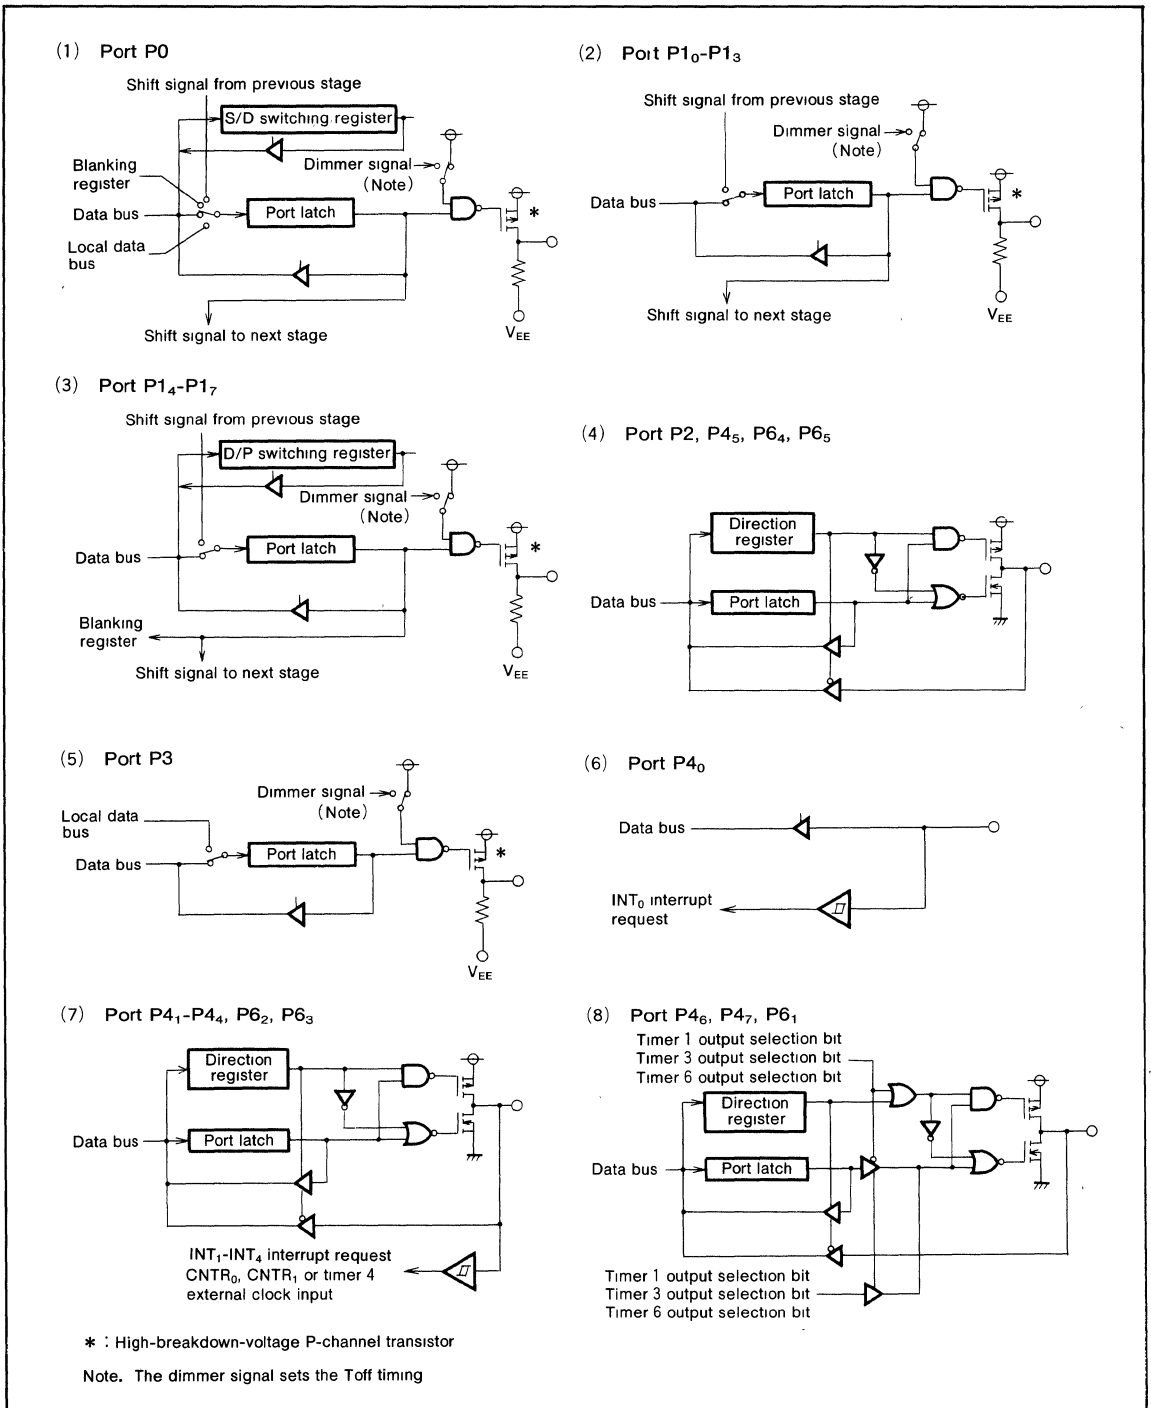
(1) Port P0

Shift signal from previous stage

S/D switching register

Blanking register

Dimmer signal (Note)

Data bus

Port latch

Local data bus

*

$V_{EE}$

Shift signal to next stage

(2) Port $P1_0$-$P1_3$

Shift signal from previous stage

Dimmer signal (Note)

Data bus

Port latch

*

$V_{EE}$

Shift signal to next stage

(3) Port $P1_4$-$P1_7$

Shift signal from previous stage

D/P switching register

Dimmer signal (Note)

Data bus

Port latch

*

Blanking register

Shift signal to next stage

$V_{EE}$

(4) Port P2, $P4_5$, $P6_4$, $P6_5$

Direction register

Data bus

Port latch

(5) Port P3

Dimmer signal (Note)

Local data bus

Data bus

Port latch

*

$V_{EE}$

(6) Port $P4_0$

Data bus

$INT_0$ interrupt request

(7) Port $P4_1$-$P4_4$, $P6_2$, $P6_3$

Direction register

Data bus

Port latch

$INT_1$-$INT_4$ interrupt request $CNTR_0$, $CNTR_1$ or timer 4 external clock input

(8) Port $P4_6$, $P4_7$, $P6_1$

Timer 1 output selection bit
Timer 3 output selection bit
Timer 6 output selection bit

Direction register

Data bus

Port latch

Timer 1 output selection bit
Timer 3 output selection bit
Timer 6 output selection bit

* : High-breakdown-voltage P-channel transistor

Note. The dimmer signal sets the Toff timing